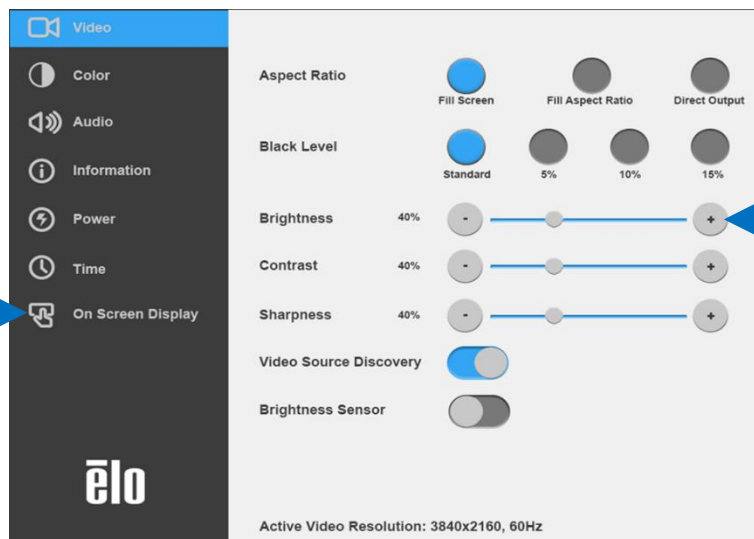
Video
Color
Audio
Information
Power
Time
On Screen Display

ēlo

Aspect Ratio
Fill Screen
Fill Aspect Ratio
Direct Output

Black Level
Standard
5%
10%
15%

Brightness 40% - +
Contrast 40% - +
Sharpness 40% - +

Video Source Discovery

Brightness Sensor

Active Video Resolution: 3840x2160, 60Hz